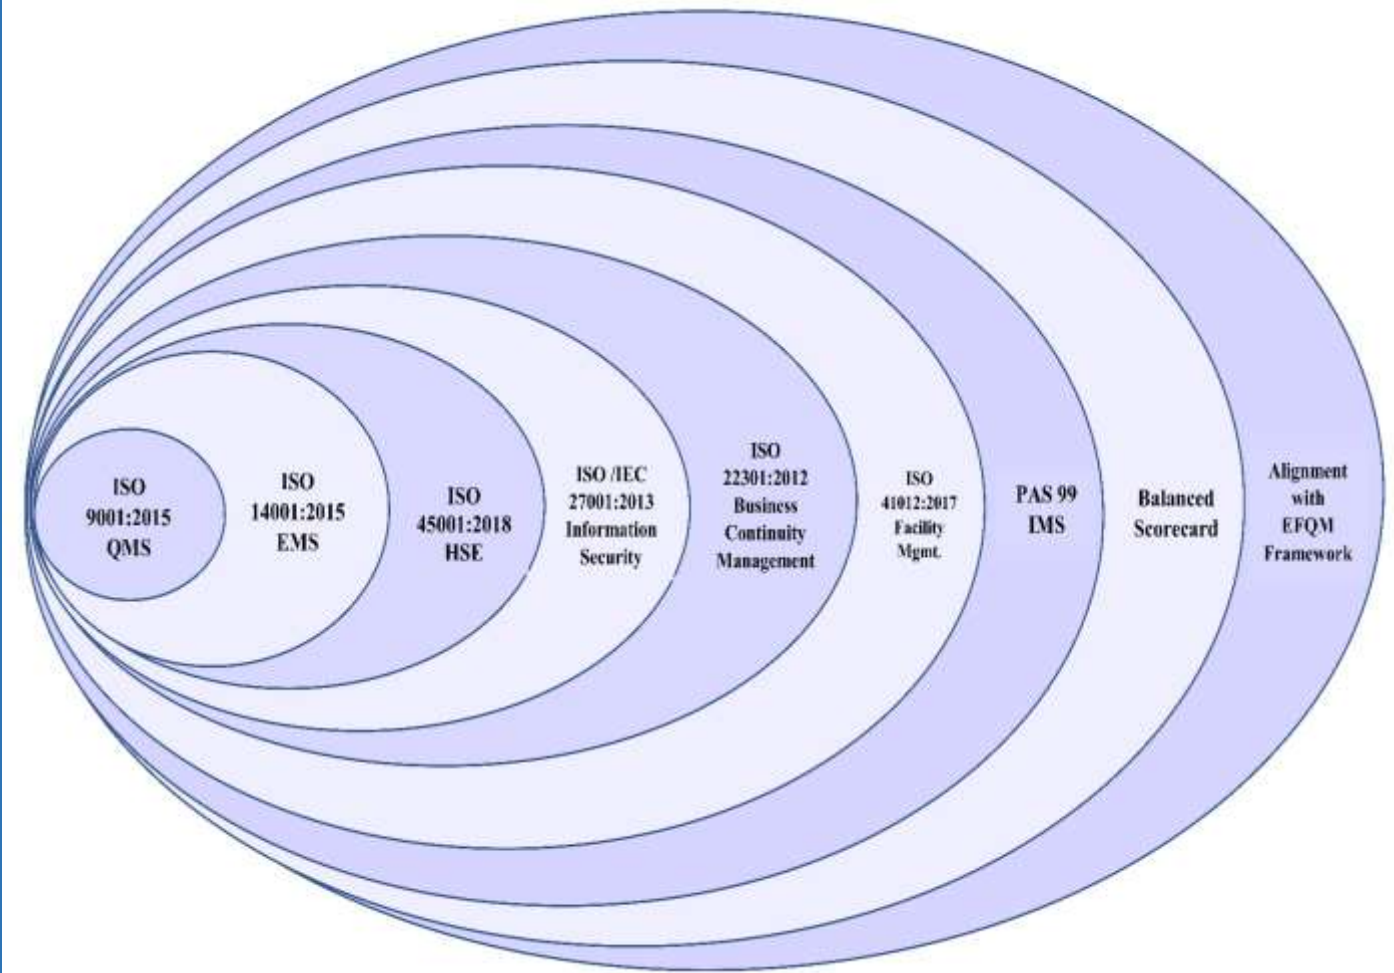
ISO 9001:2015 QMS

ISO 14001:2015 EMS

ISO 45001:2018 HSE

ISO /IEC 27001:2013 Information Security

ISO 22301:2012 Business Continuity Management

ISO 41012:2017 Facility Mgmt.

PAS 99 IMS

Balanced Scorecard

Alignment with EFQM Framework